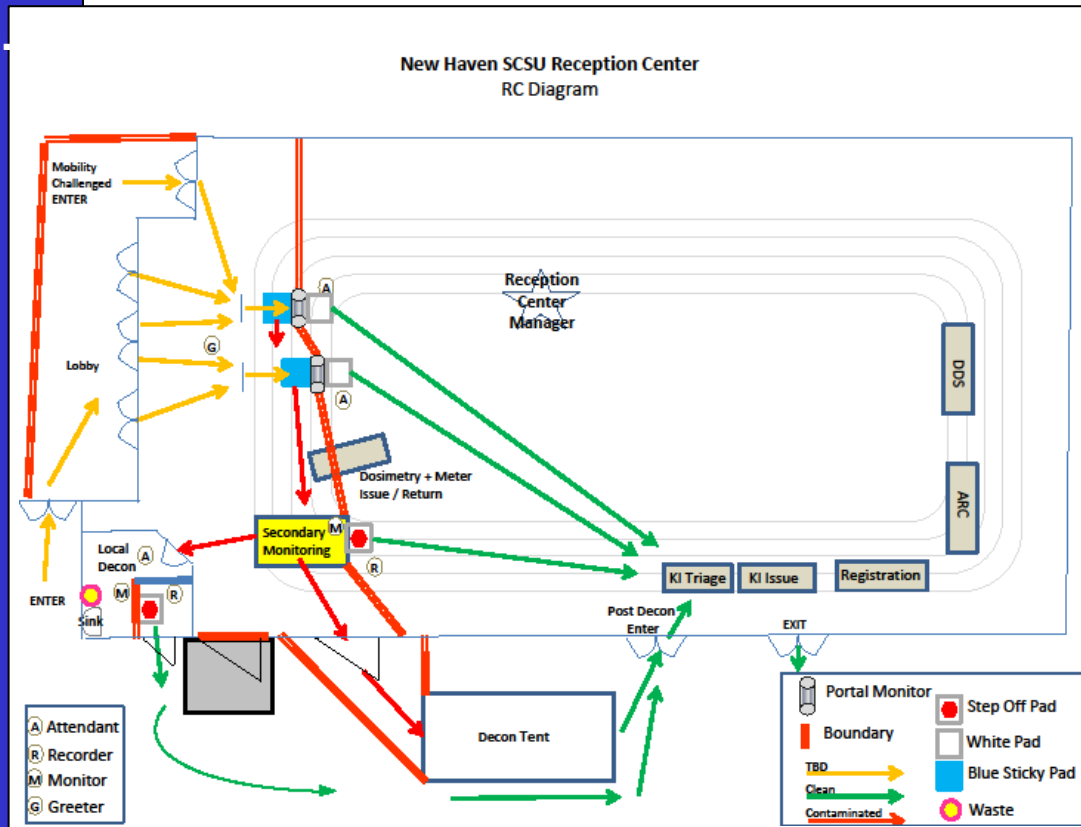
New Haven SCSU Reception Center
RC Diagram

Mobility Challenged ENTER

Lobby

G

A

A

Reception Center Manager

DDS

ARC

Dosimetry + Meter Issue / Return

Secondary Monitoring

M

R

Local Decon

A

ENTER

M

R

Sink

KI Triage

KI Issue

Registration

Post Decon Enter

EXIT

Decon Tent

A Attendant
R Recorder
M Monitor
G Greeter

Portal Monitor
Boundary
TBD
Clean
Contaminated
Step Off Pad
White Pad
Blue Sticky Pad
Waste